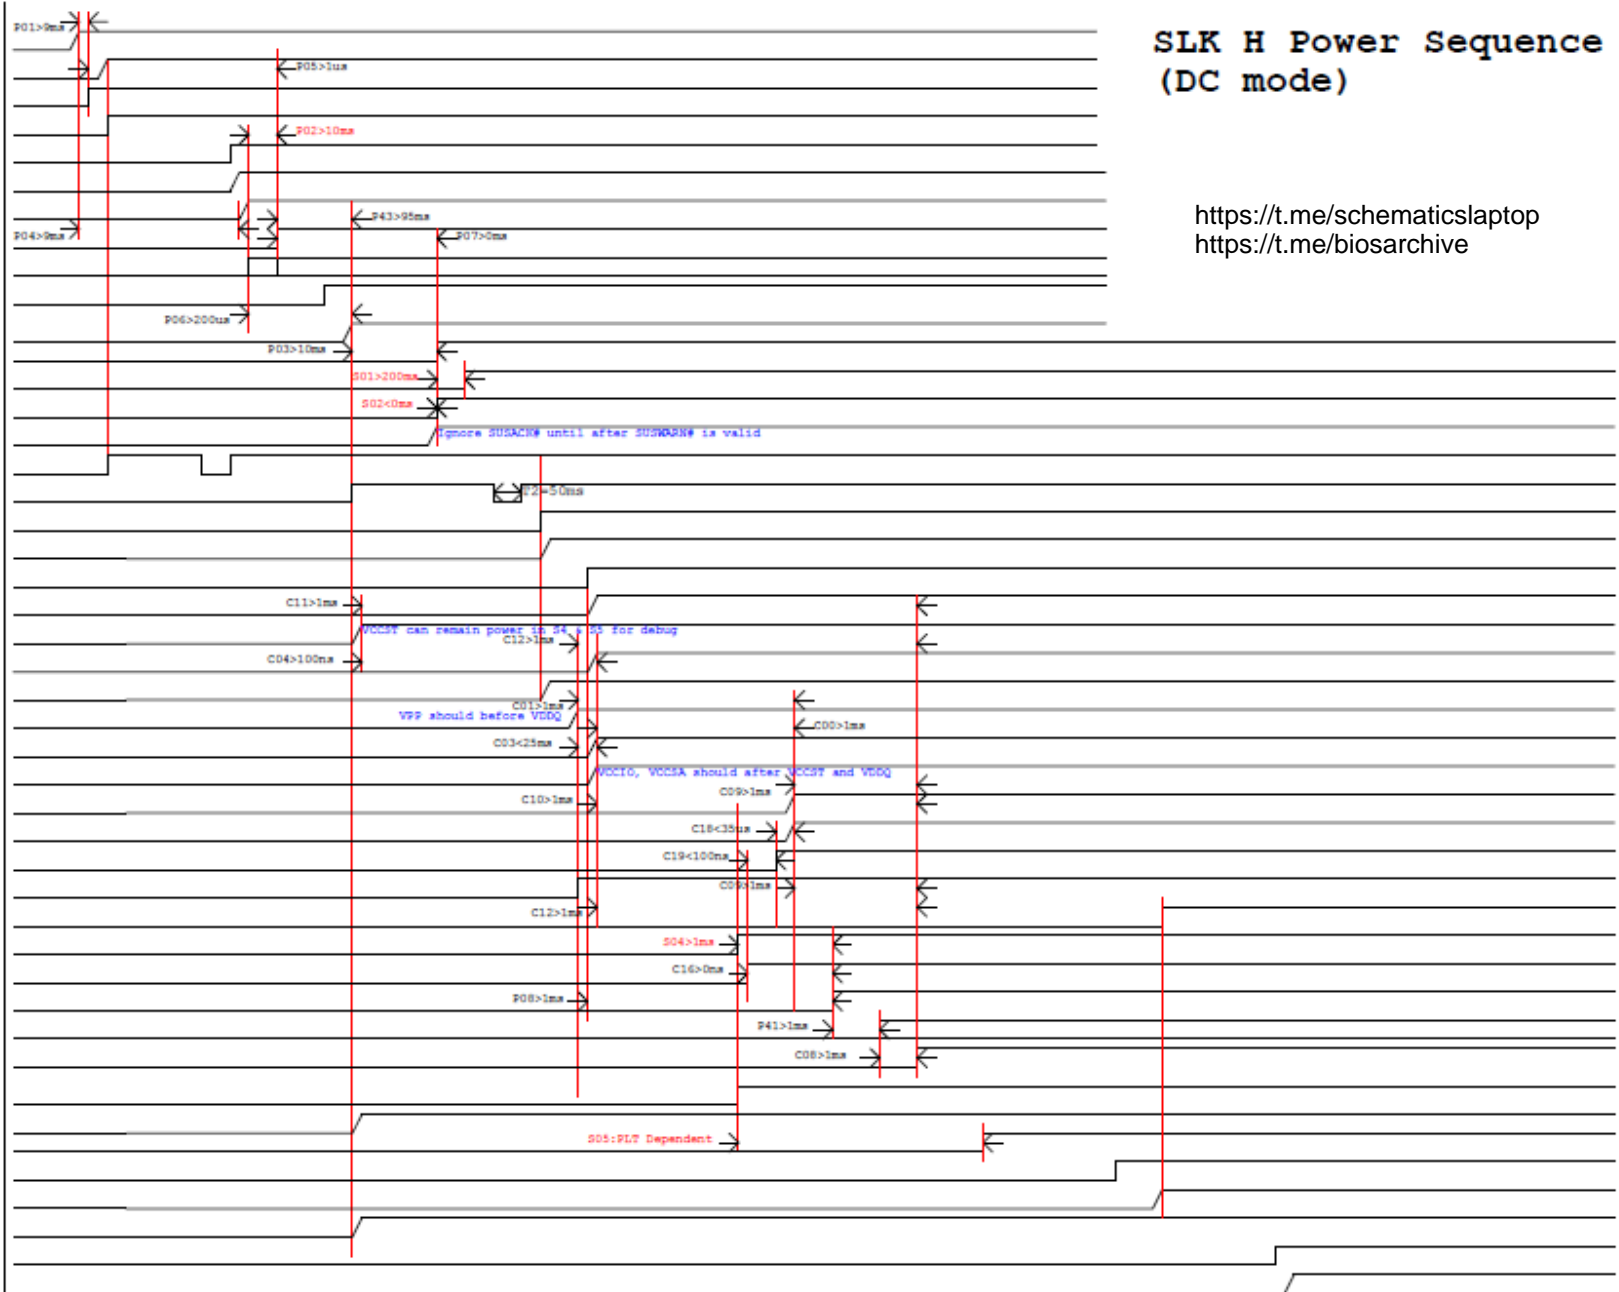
SLK H Power Sequence
(DC mode)

https://t.me/schematicslaptop
https://t.me/biosarchive

P01>0ms
P05>1us
P02>10ms
P04>0ms
P43>95ms
P07>0ms
P06>200us
P03>10ms
S01>200ms
S02<0ms
Ignore SUSACK# until after SUSWARN# is valid
T2>50ms
C11>1ms
VCCST can remain power in S4 & S5 for debug
C12>1ms
C04>100ns
C01>1ms
VPP should before VDDQ
C00>1ms
C03<25ms
VCCIO, VCCSA should after VCCST and VDDQ
C10>1ms
C09>1ms
C18<35us
C19<100ns
C09>1ms
C12>1ms
S04>1ms
C16>0ms
P08>1ms
P41>1ms
C08>1ms
S05:PLT Dependent